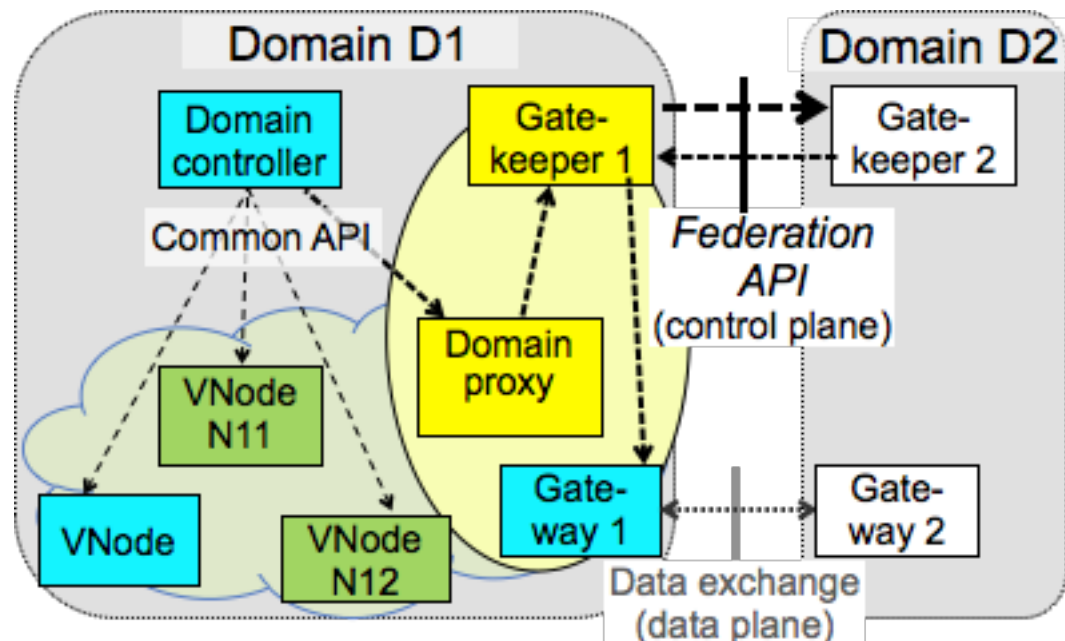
Domain D1

Domain D2

Domain controller

Gatekeeper 1

Gatekeeper 2

Common API

Federation API (control plane)

Domain proxy

VNode N11

VNode

VNode N12

Gateway 1

Gateway 2

Data exchange (data plane)